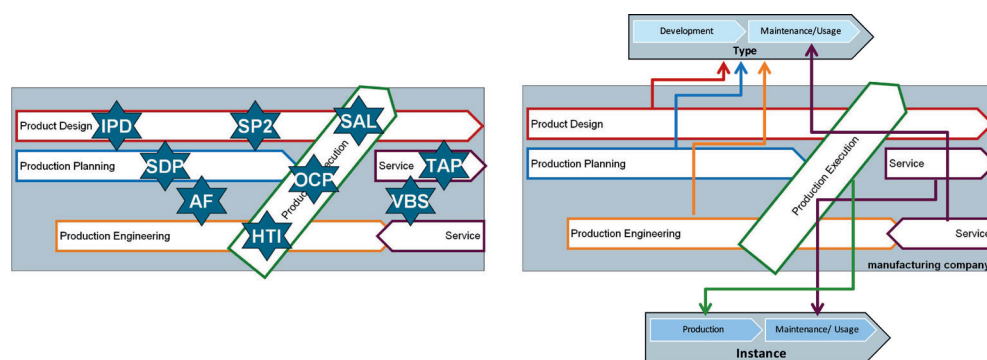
Product Design
IPD
SP2
SAL
Production Planning
SDP
OCP
Service
TAP
AF
VBS
Production Engineering
HTI
Service
Production Execution

Development
Maintenance/Usage
Type
Product Design
Production Planning
Production Execution
Service
Production Engineering
Service
manufacturing company
Production
Maintenance/ Usage
Instance